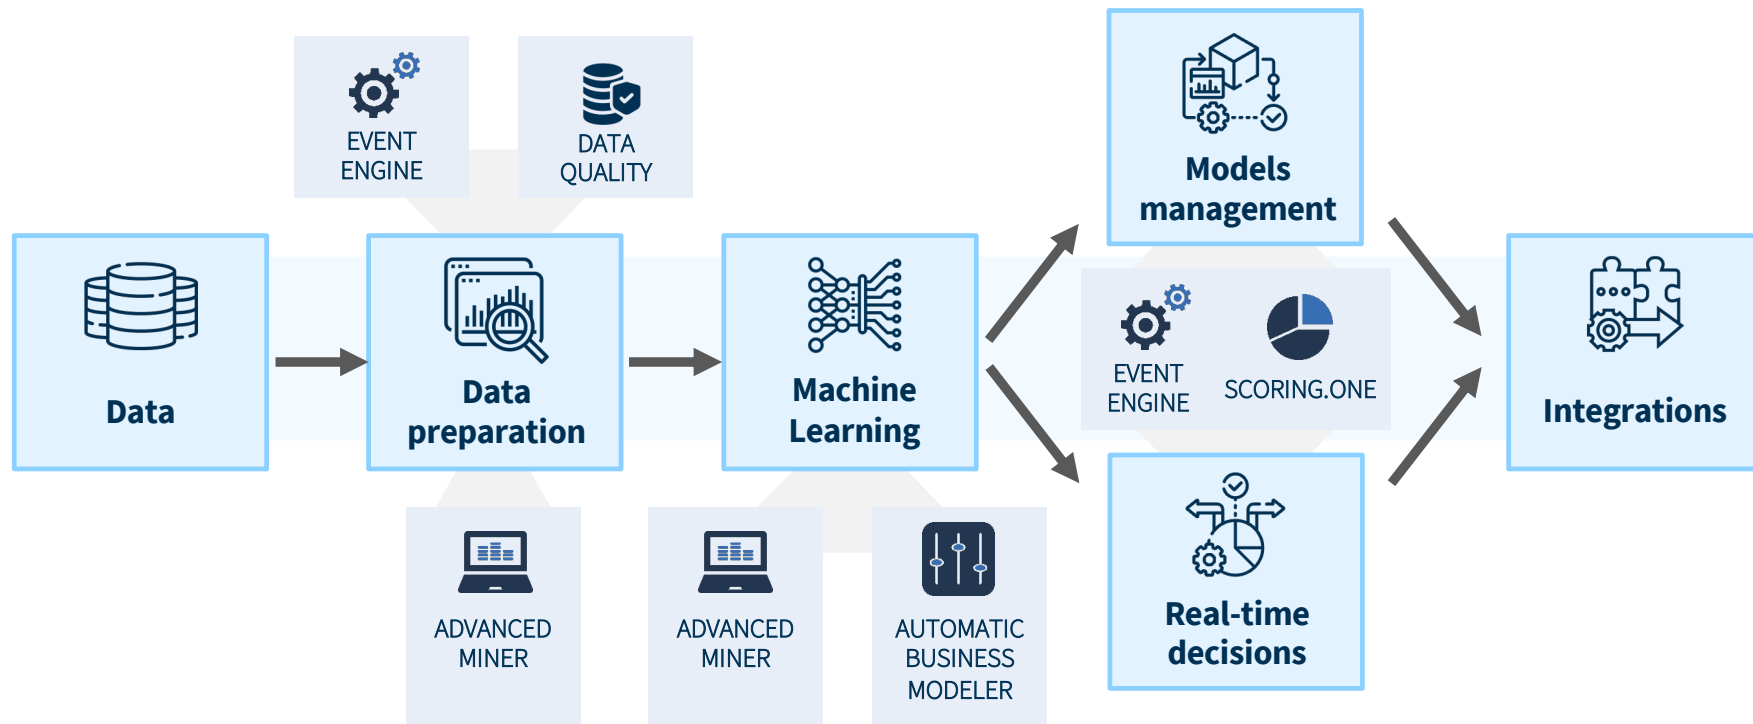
EVENT ENGINE

DATA QUALITY

Models management

Data

Data preparation

Machine Learning

EVENT ENGINE

SCORING.ONE

Integrations

ADVANCED MINER

ADVANCED MINER

AUTOMATIC BUSINESS MODELER

Real-time decisions